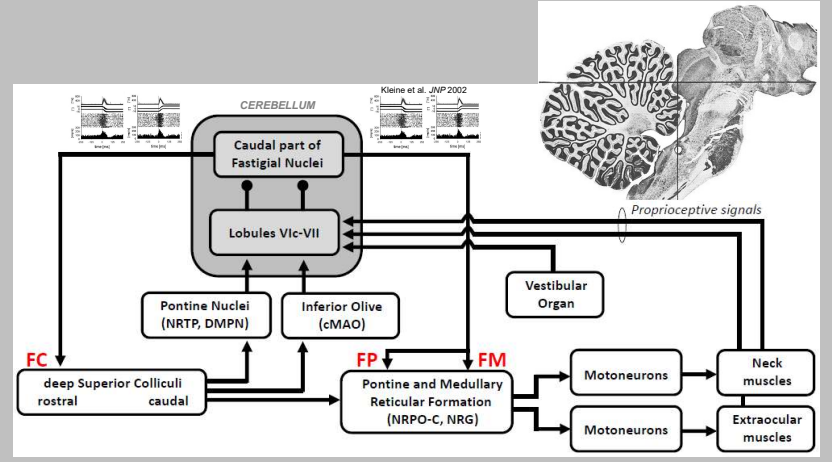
Kleine et al. JNP 2002

CEREBELLUM

Caudal part of Fastigial Nuclei

Lobules VIc-VII

Proprioceptive signals

Vestibular Organ

Pontine Nuclei (NRTP, DMPN)

Inferior Olive (cMAO)

FC

deep Superior Colliculi
rostral caudal

FP

FM

Pontine and Medullary Reticular Formation (NRPO-C, NRG)

Motoneurons

Motoneurons

Neck muscles

Extraocular muscles